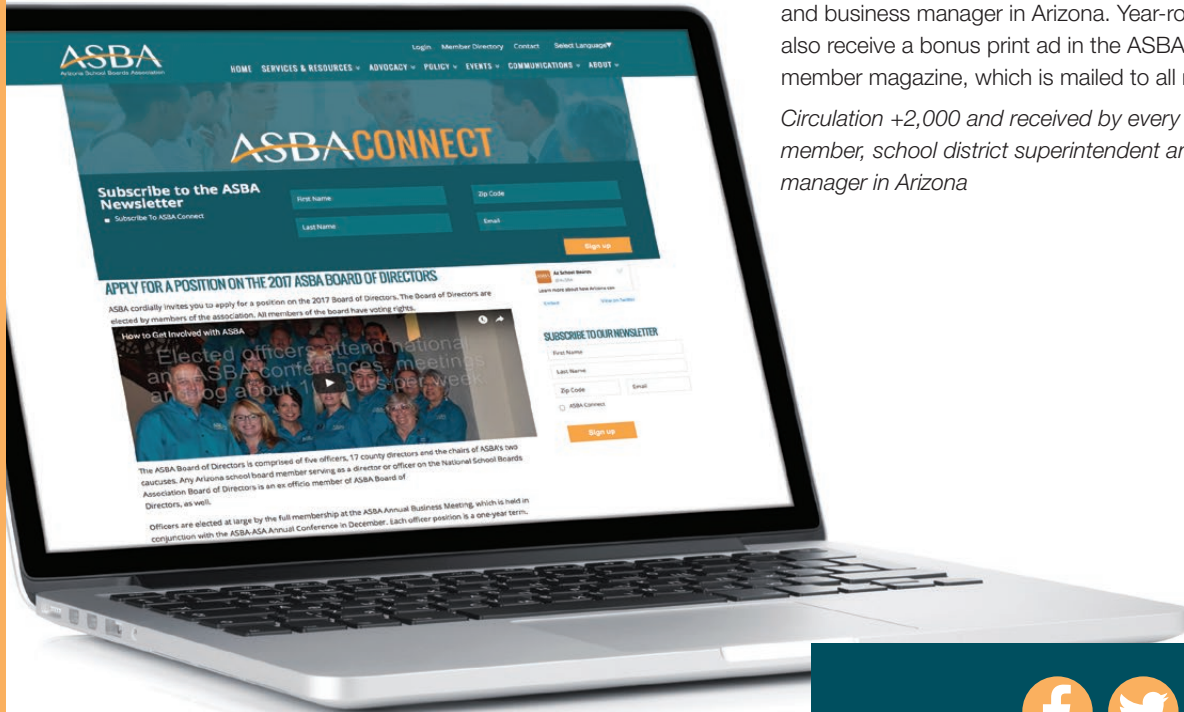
and business manager in Arizona. Year-ro
also receive a bonus print ad in the ASBA
member magazine, which is mailed to all r

*Circulation +2,000 and received by every member, school district superintendent ar manager in Arizona*

ASBA
Arizona School Boards Association

Login Member Directory Contact Select Language▼

HOME SERVICES & RESOURCES ▾ ADVOCACY ▾ POLICY ▾ EVENTS ▾ COMMUNICATIONS ▾ ABOUT ▾

ASBACONNECT

Subscribe to the ASBA Newsletter
Subscribe To ASBA Connect

First Name
Last Name
Zip Code
Email
Sign up

APPLY FOR A POSITION ON THE 2017 ASBA BOARD OF DIRECTORS

ASBA cordially invites you to apply for a position on the 2017 Board of Directors. The Board of Directors are elected by members of the association. All members of the board have voting rights.

How to Get Involved with ASBA

Elected officers attend national and ASBA conferences, meetings and blog about 1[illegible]s per week.

The ASBA Board of Directors is comprised of five officers, 17 county directors and the chairs of ASBA's two caucuses. Any Arizona school board member serving as a director or officer on the National School Boards Association Board of Directors is an ex officio member of ASBA Board of Directors, as well.

Officers are elected at large by the full membership at the ASBA Annual Business Meeting, which is held in conjunction with the ASBA-ASA Annual Conference in December. Each officer position is a one-year term.

Az School Boards
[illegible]
Learn more about how Arizona can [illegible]
Embed
View on Twitter

SUBSCRIBE TO OUR NEWSLETTER
First Name
Last Name
Zip Code
Email
ASBA Connect
Sign up